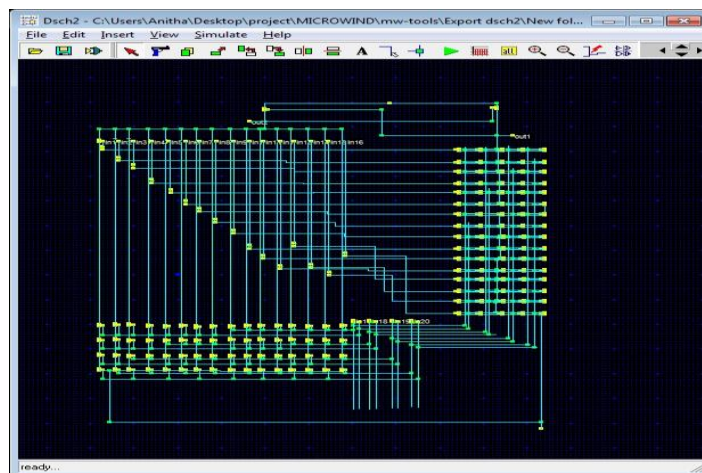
Dsch2 - C:\Users\Anitha\Desktop\project\MICROWIND\mw-tools\Export dsch2\New fol...

File Edit Insert View Simulate Help

out

out1

in1 in2 in3 in4 in5 in6 in7 in8 in9 in10 in11 in12 in13 in14 in15 in16

in17 in18 in19 in20

ready...